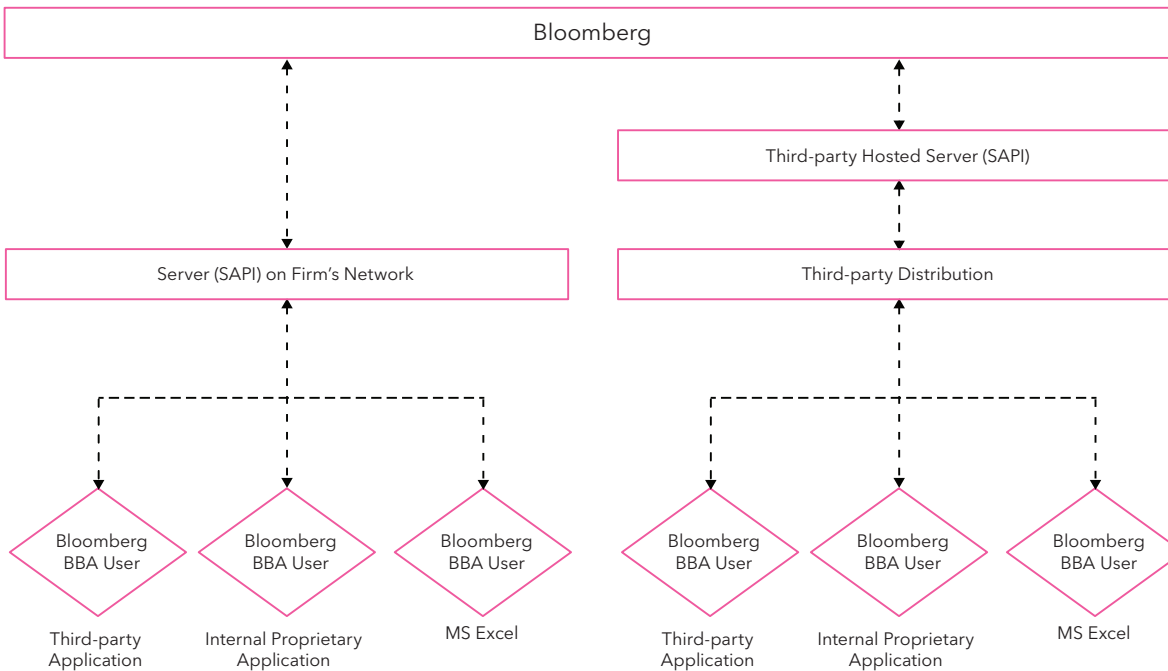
Bloomberg

Third-party Hosted Server (SAPI)

Server (SAPI) on Firm's Network

Third-party Distribution

Bloomberg BBA User

Third-party Application

Bloomberg BBA User

Internal Proprietary Application

Bloomberg BBA User

MS Excel

Bloomberg BBA User

Third-party Application

Bloomberg BBA User

Internal Proprietary Application

Bloomberg BBA User

MS Excel